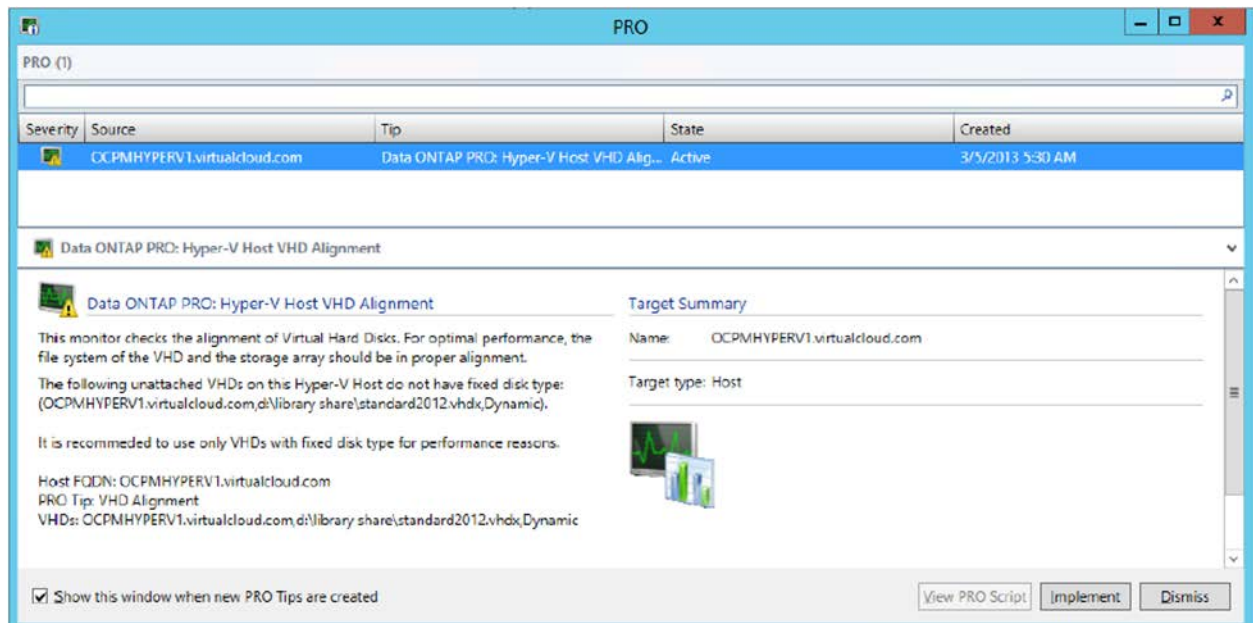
PRO

PRO (1)

| Severity | Source | Tip | State | Created |
|---|---|---|---|---|
| | OCPMHYPERV1.virtualcloud.com | Data ONTAP PRO: Hyper-V Host VHD Alig... | Active | 3/5/2013 5:30 AM |

Data ONTAP PRO: Hyper-V Host VHD Alignment

Data ONTAP PRO: Hyper-V Host VHD Alignment

This monitor checks the alignment of Virtual Hard Disks. For optimal performance, the file system of the VHD and the storage array should be in proper alignment.

The following unattached VHDs on this Hyper-V Host do not have fixed disk type: (OCPMHYPERV1.virtualcloud.com,d:\library share\standard2012.vhdx,Dynamic).

It is recommeded to use only VHDs with fixed disk type for performance reasons.

Host FQDN: OCPMHYPERV1.virtualcloud.com
PRO Tip: VHD Alignment
VHDs: OCPMHYPERV1.virtualcloud.com,d:\library share\standard2012.vhdx,Dynamic

Target Summary

Name: OCPMHYPERV1.virtualcloud.com

Target type: Host

Show this window when new PRO Tips are created

View PRO Script Implement Dismiss